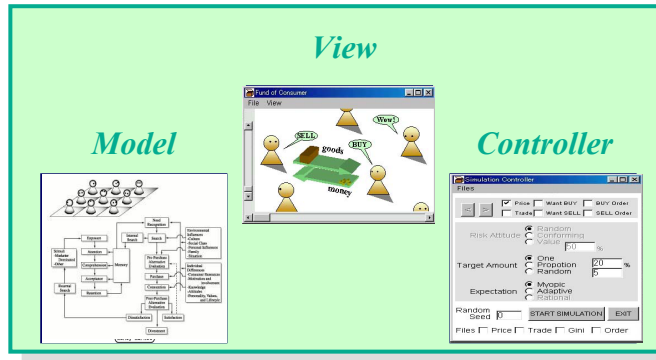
View

Model

Controller

Fund of Consumer
File View
SELL
Wow!
goods
BUY
money

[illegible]

Simulation Controller
Files
Price Want BUY BUY Order
< > Trade Want SELL SELL Order
Risk Attitude Random
Conforming
Value 50.0 %
Target Amount One
Propotion 20 %
Random 5
Expectation Myopic
Adaptive
Rational
Random Seed 0 START SIMULATION EXIT
Files Price Trade Gini Order